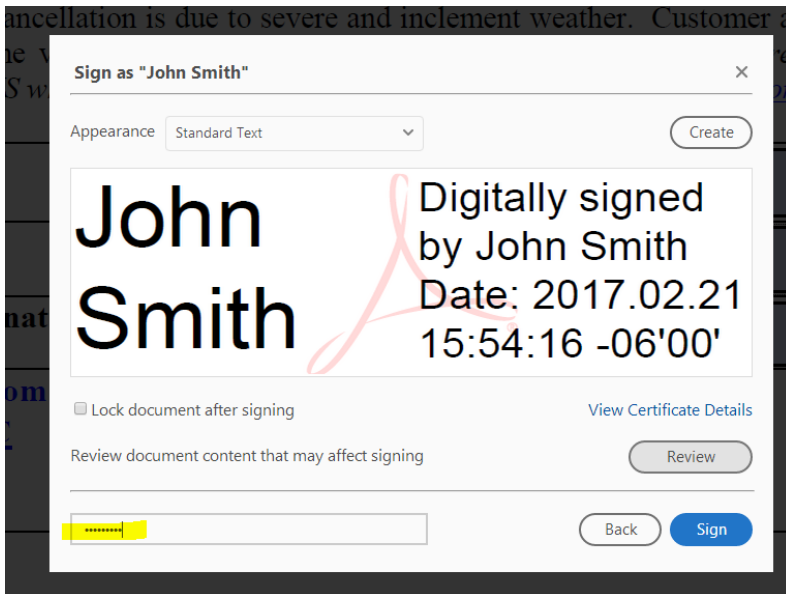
ancellation is due to severe and inclement weather. Customer a
he v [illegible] re
S w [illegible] o

nat

om
c

Sign as "John Smith"

×

Appearance Standard Text

Create

John Smith

Digitally signed by John Smith Date: 2017.02.21 15:54:16 -06'00'

Lock document after signing

View Certificate Details

Review document content that may affect signing

Review

••••••••••

Back

Sign